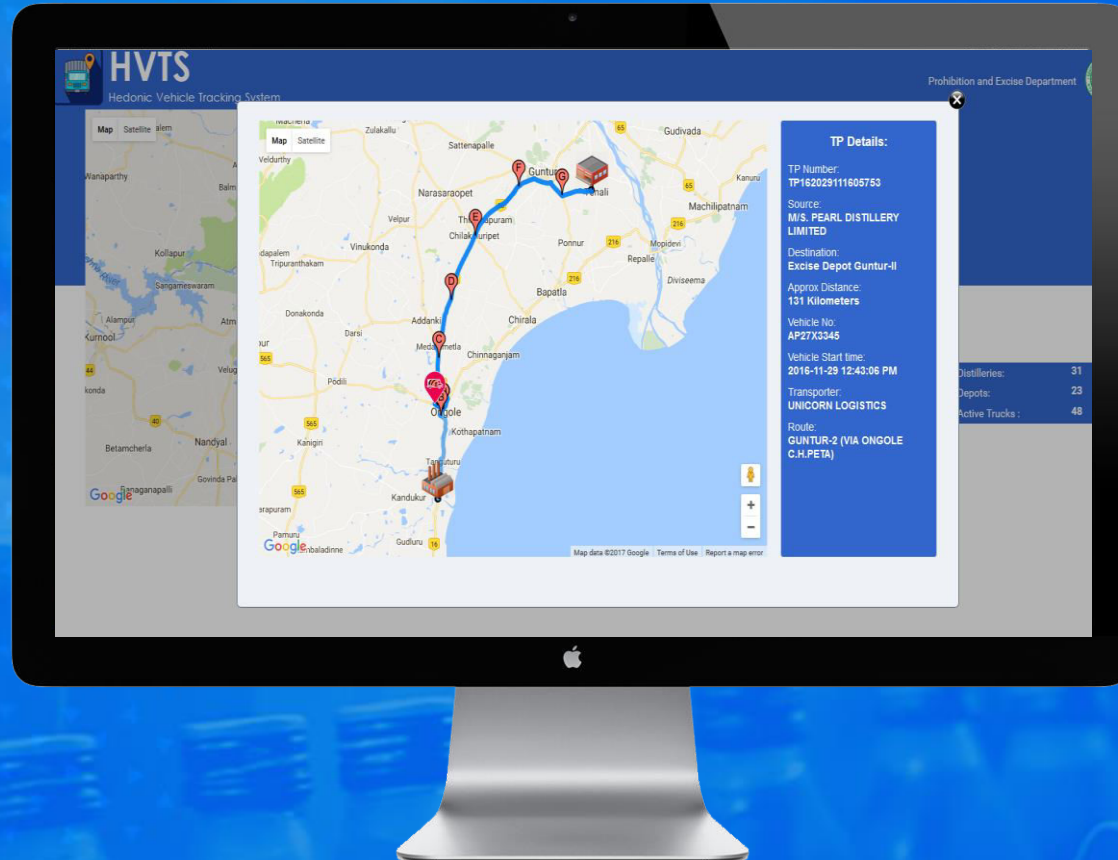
HVTS
Hedonic Vehicle Tracking System

Prohibition and Excise Department

Map Satellite

Wanaparthy
Kollapur
Sangameswaram
Alampur
Kurnool
Atm
Velug
konda
Betamcherla
Nandyal
Ganaganapalli
Govinda Pa
Google

Map Satellite

Machena
Zulakallu
Sattenapalle
Gudivada
Veldurthy
Guntur
Tenali
Kanuru
Narasaraopet
Machilipatnam
Velpur
Thullapuram
Chilakaluripet
Vinukonda
Ponnur
Mopidevi
dapalem
Tripuranthakam
Repalle
Diviseema
Bapatla
Donakonda
Addanki
Chirala
Darsi
Medarametla
Chinnaganjam
Podili
Ongole
Kanigiri
Kothapatnam
Tangutur
Kandukur
srapuram
Pamuru
Gudluru
Google
mbaladinne

Map data ©2017 Google | Terms of Use | Report a map error

TP Details:
TP Number:
TP162029111605753
Source:
M/S. PEARL DISTILLERY LIMITED
Destination:
Excise Depot Guntur-II
Approx Distance:
131 Kilometers
Vehicle No:
AP27X3345
Vehicle Start time:
2016-11-29 12:43:06 PM
Transporter:
UNICORN LOGISTICS
Route:
GUNTUR-2 (VIA ONGOLE C.H.PETA)

Distilleries: 31
Depots: 23
Active Trucks : 48